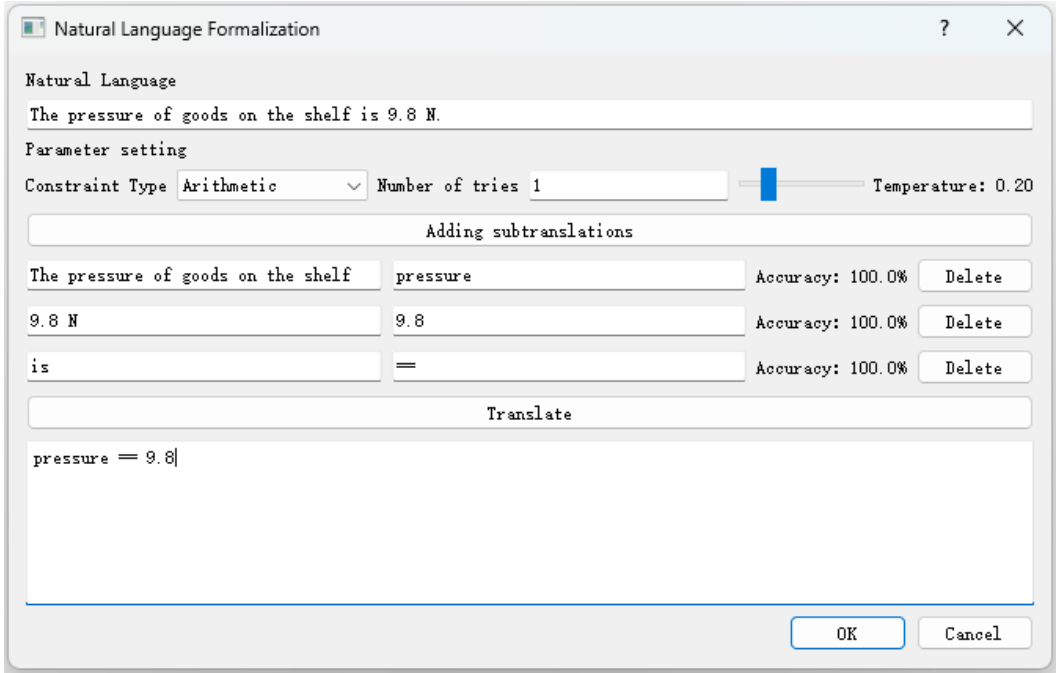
Natural Language Formalization ? ×

Natural Language

The pressure of goods on the shelf is 9.8 N.

Parameter setting

Constraint Type Arithmetic Number of tries 1 Temperature: 0.20

Adding subtranslations

The pressure of goods on the shelf pressure Accuracy: 100.0% Delete

9.8 N 9.8 Accuracy: 100.0% Delete

is == Accuracy: 100.0% Delete

Translate

pressure == 9.8

OK Cancel